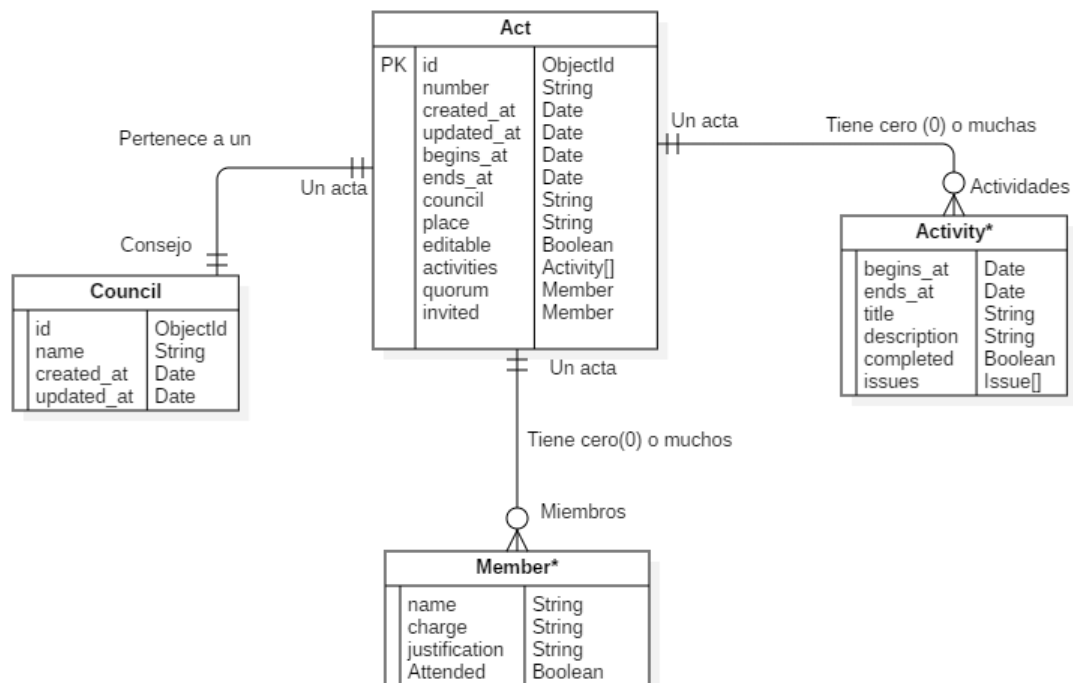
Act

| | | |
|---|---|---|
| PK | id | ObjectId |
| | number | String |
| | created_at | Date |
| | updated_at | Date |
| | begins_at | Date |
| | ends_at | Date |
| | council | String |
| | place | String |
| | editable | Boolean |
| | activities | Activity[] |
| | quorum | Member |
| | invited | Member |

Pertenece a un

Un acta

Consejo

Council

| | |
|---|---|
| id | ObjectId |
| name | String |
| created_at | Date |
| updated_at | Date |

Un acta

Tiene cero (0) o muchas

Actividades

Activity*

| | |
|---|---|
| begins_at | Date |
| ends_at | Date |
| title | String |
| description | String |
| completed | Boolean |
| issues | Issue[] |

Un acta

Tiene cero(0) o muchos

Miembros

Member*

| | |
|---|---|
| name | String |
| charge | String |
| justification | String |
| Attended | Boolean |